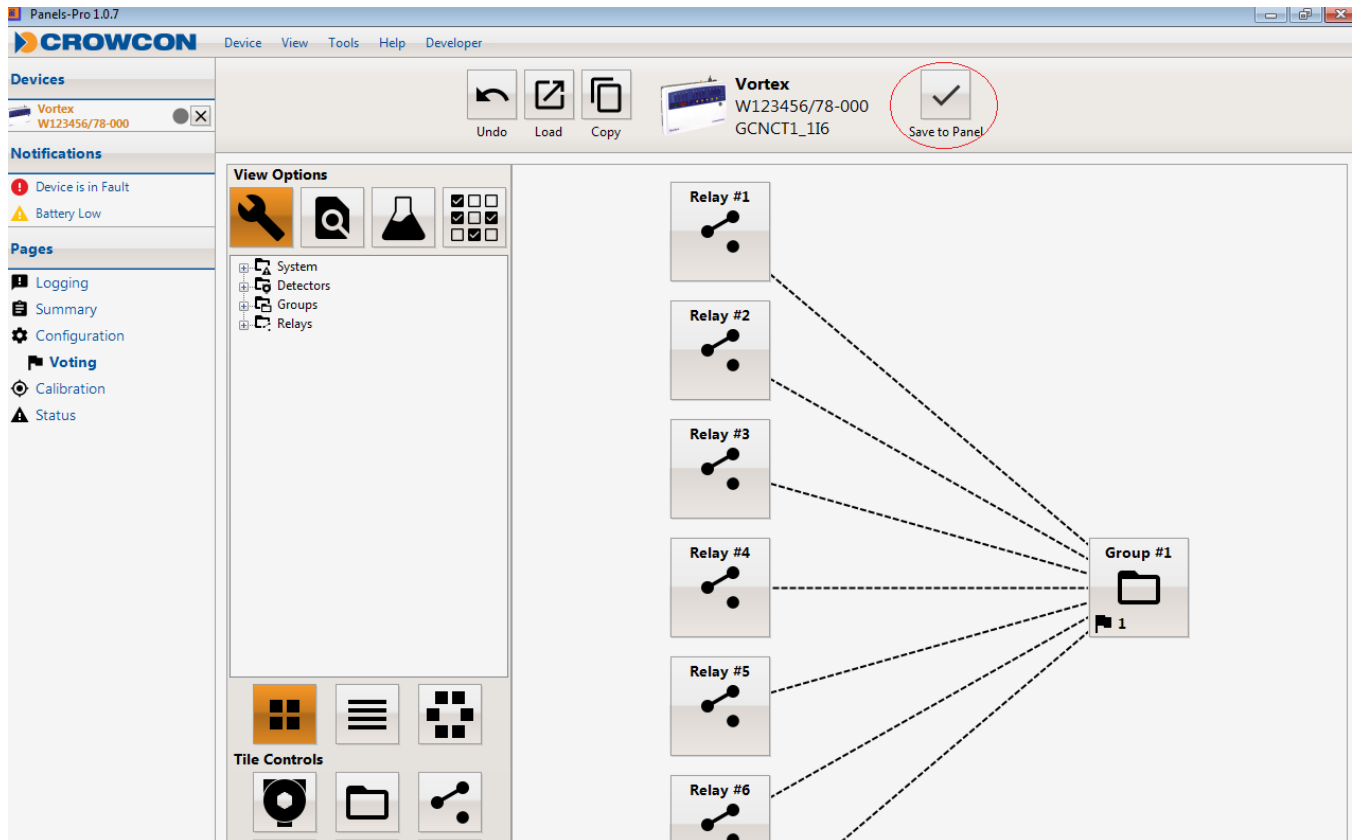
Panels-Pro 1.0.7

CROWCON Device View Tools Help Developer

Devices

Vortex
W123456/78-000

Notifications

Device is in Fault

Battery Low

Pages

Logging

Summary

Configuration

Voting

Calibration

Status

Undo Load Copy

Vortex
W123456/78-000
GCNCT1_1I6

Save to Panel

View Options

System
Detectors
Groups
Relays

Tile Controls

Relay #1

Relay #2

Relay #3

Relay #4

Relay #5

Relay #6

Group #1

1